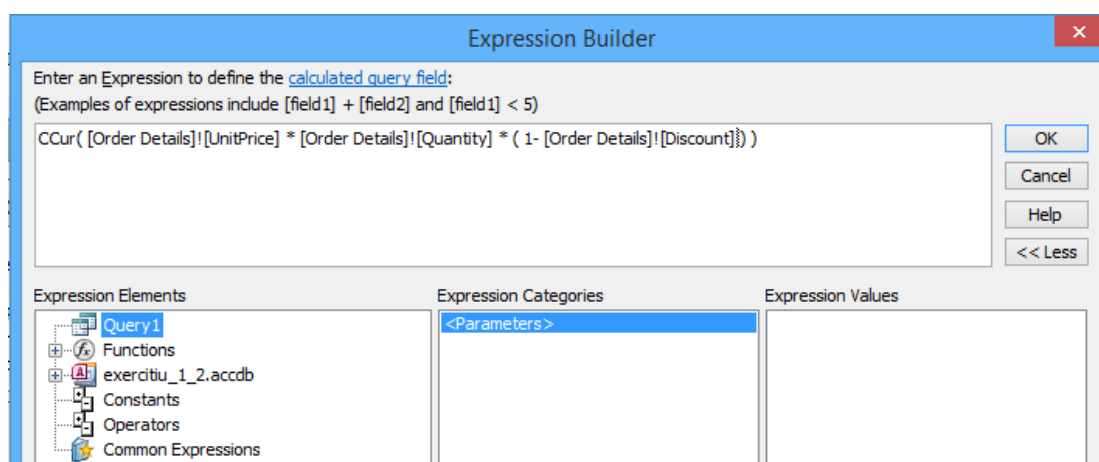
Expression Builder

Enter an Expression to define the calculated query field:
(Examples of expressions include [field1] + [field2] and [field1] < 5)

CCur( [Order Details]![UnitPrice] * [Order Details]![Quantity] * ( 1- [Order Details]![Discount]) )

OK
Cancel
Help
<< Less

Expression Elements
Query1
Functions
exercitiu_1_2.accdb
Constants
Operators
Common Expressions

Expression Categories
<Parameters>

Expression Values